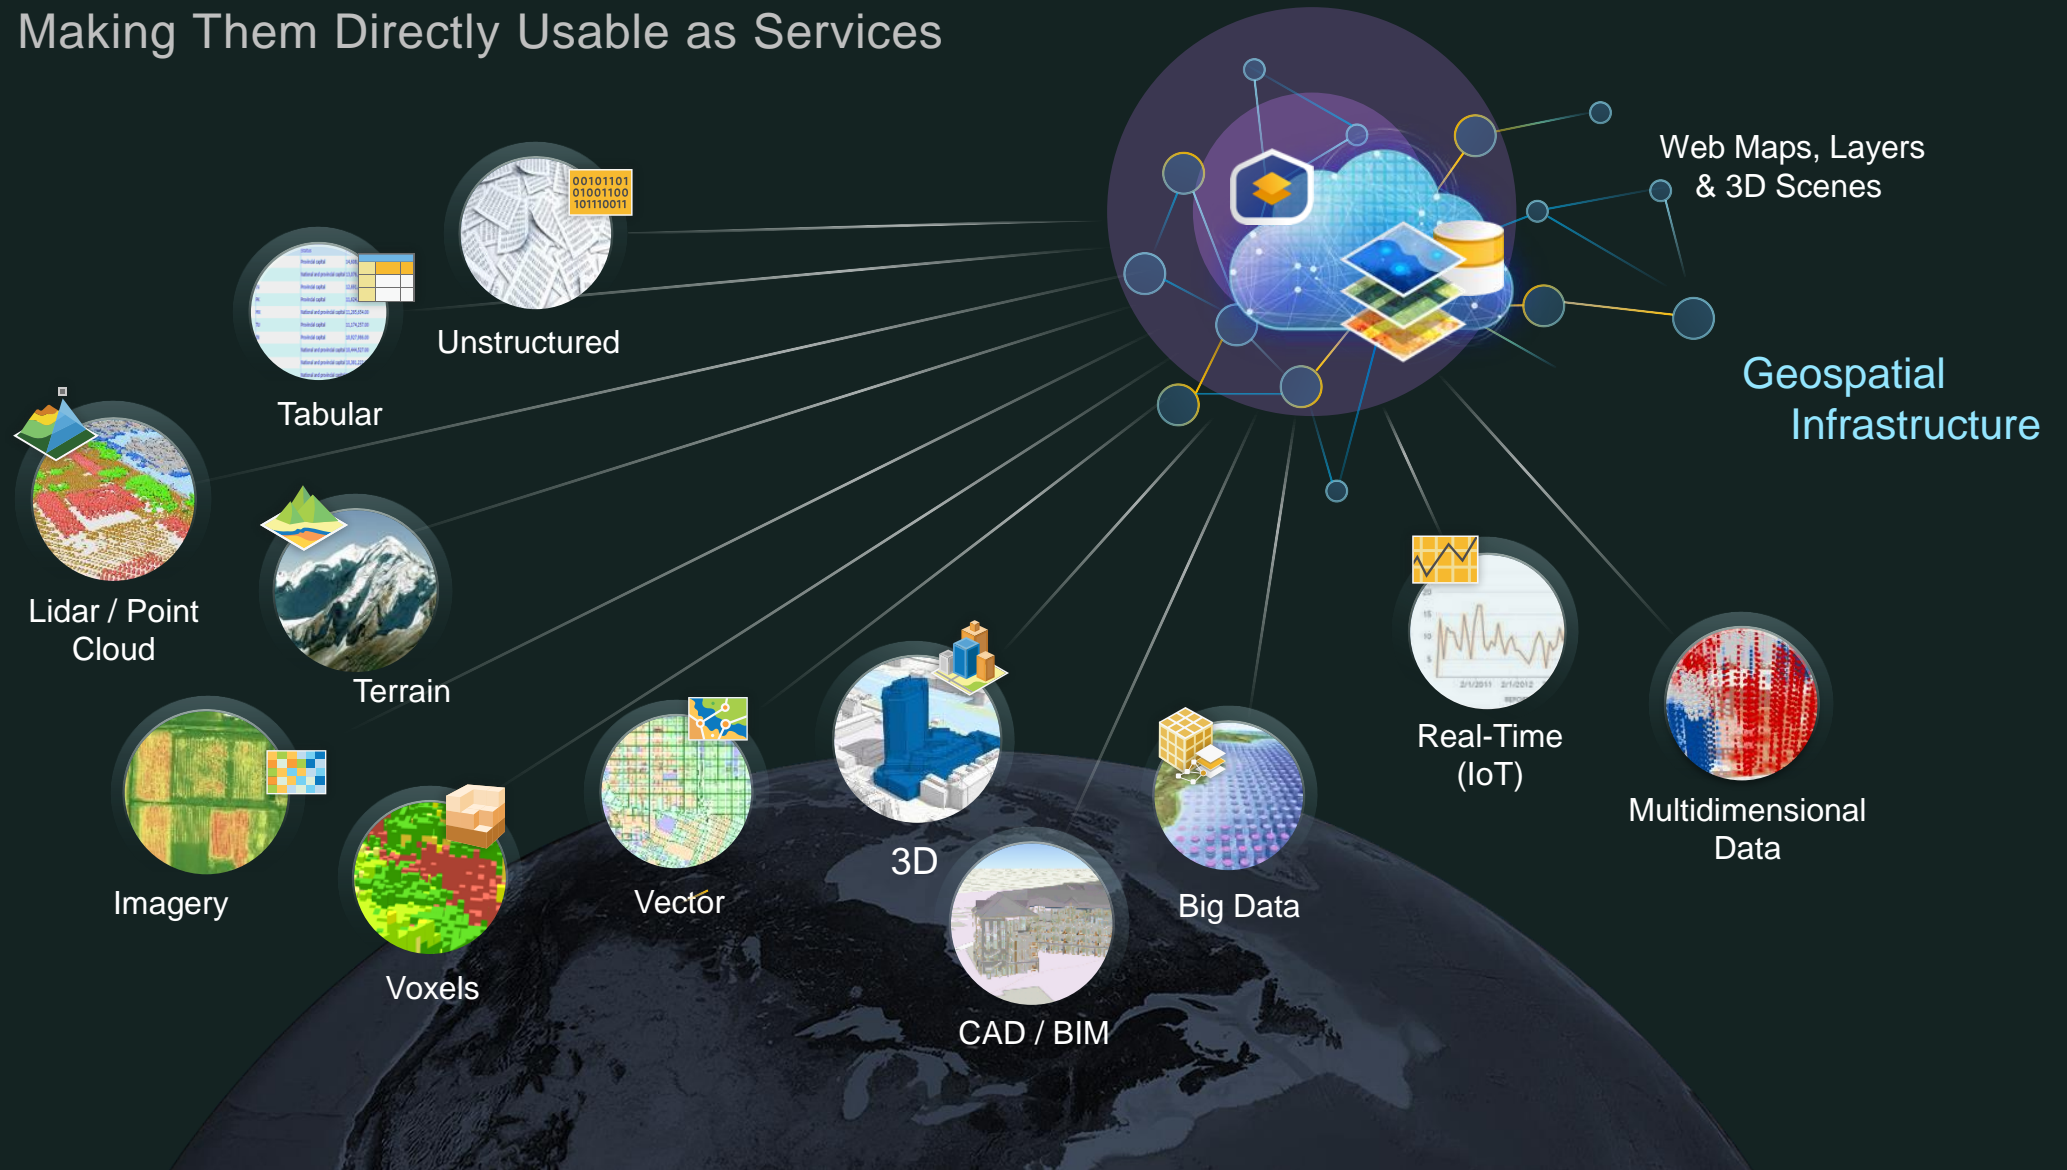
Making Them Directly Usable as Services

Web Maps, Layers & 3D Scenes

Geospatial Infrastructure

00101101
01001100
101110011

Unstructured

Tabular

Lidar / Point Cloud

Terrain

Imagery

Voxels

Vector

3D

CAD / BIM

Big Data

Real-Time (IoT)

Multidimensional Data